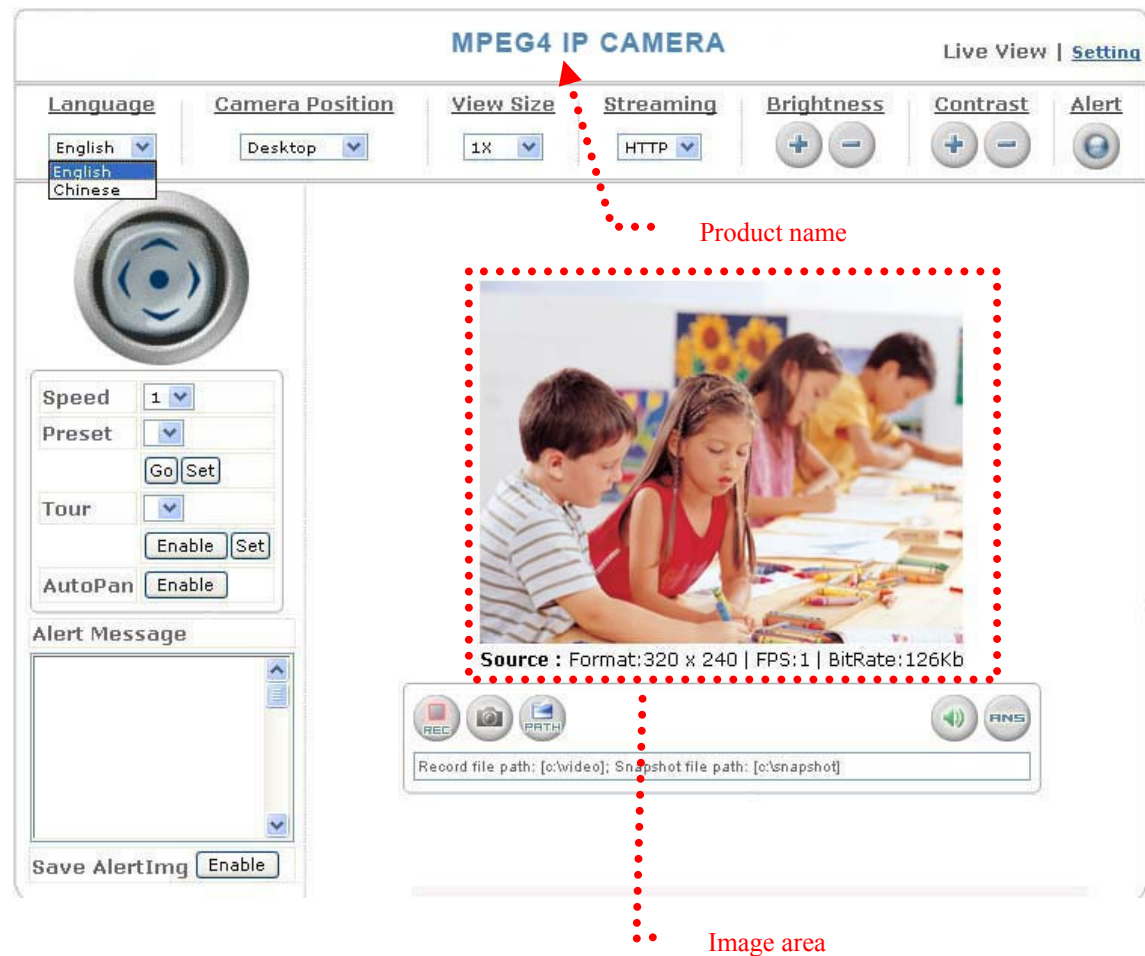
MPEG4 IP CAMERA

Live View | Setting

Language
English
English
Chinese

Camera Position
Desktop

View Size
1X

Streaming
HTTP

Brightness

Contrast

Alert

Product name

Speed 1
Preset
Go Set
Tour
Enable Set
AutoPan Enable

Alert Message

Save AlertImg Enable

Source : Format:320 x 240 | FPS:1 | BitRate:126Kb

REC PATH ANS

Record file path: [c:\video]; Snapshot file path: [c:\snapshot]

Image area